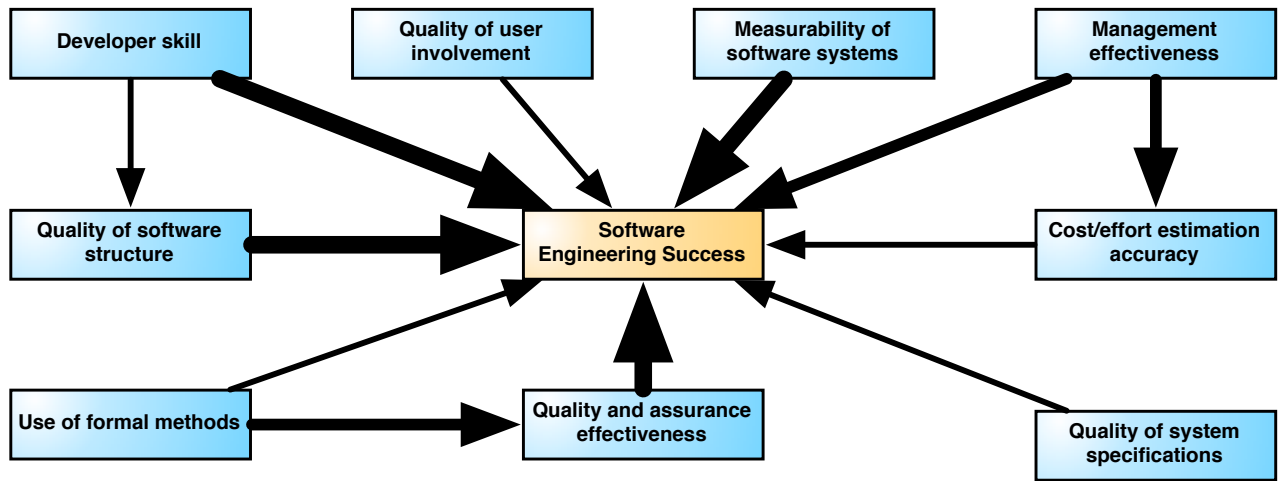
Developer skill

Quality of user involvement

Measurability of software systems

Management effectiveness

Quality of software structure

Software Engineering Success

Cost/effort estimation accuracy

Use of formal methods

Quality and assurance effectiveness

Quality of system specifications